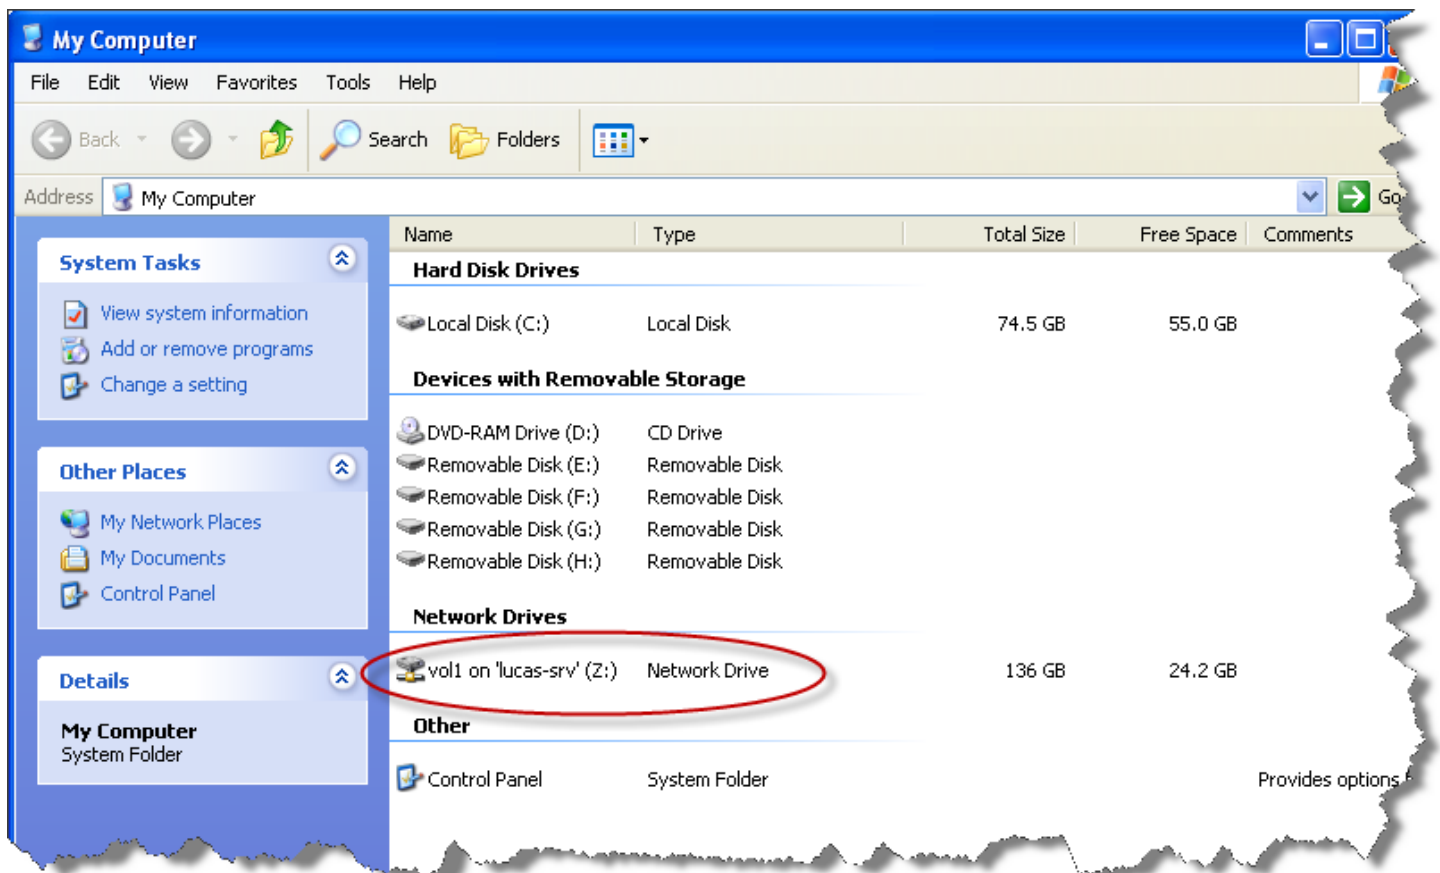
My Computer

File Edit View Favorites Tools Help

Back Search Folders

Address My Computer Go

System Tasks

View system information
Add or remove programs
Change a setting

Other Places

My Network Places
My Documents
Control Panel

Details

My Computer
System Folder

| Name | Type | Total Size | Free Space | Comments |
|---|---|---|---|---|
| **Hard Disk Drives** | | | | |
| Local Disk (C:) | Local Disk | 74.5 GB | 55.0 GB | |
| **Devices with Removable Storage** | | | | |
| DVD-RAM Drive (D:) | CD Drive | | | |
| Removable Disk (E:) | Removable Disk | | | |
| Removable Disk (F:) | Removable Disk | | | |
| Removable Disk (G:) | Removable Disk | | | |
| Removable Disk (H:) | Removable Disk | | | |
| **Network Drives** | | | | |
| vol1 on 'lucas-srv' (Z:) | Network Drive | 136 GB | 24.2 GB | |
| **Other** | | | | |
| Control Panel | System Folder | | | Provides options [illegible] |